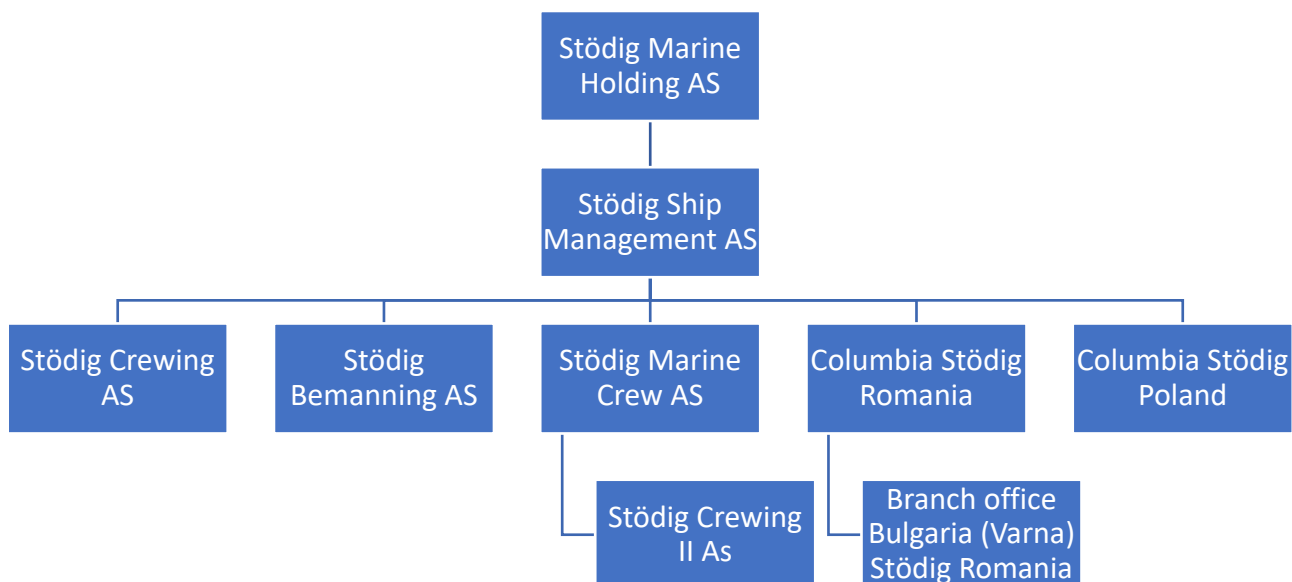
Stödig Marine Holding AS

Stödig Ship Management AS

Stödig Crewing AS

Stödig Bemanning AS

Stödig Marine Crew AS

Columbia Stödig Romania

Columbia Stödig Poland

Stödig Crewing II As

Branch office Bulgaria (Varna) Stödig Romania